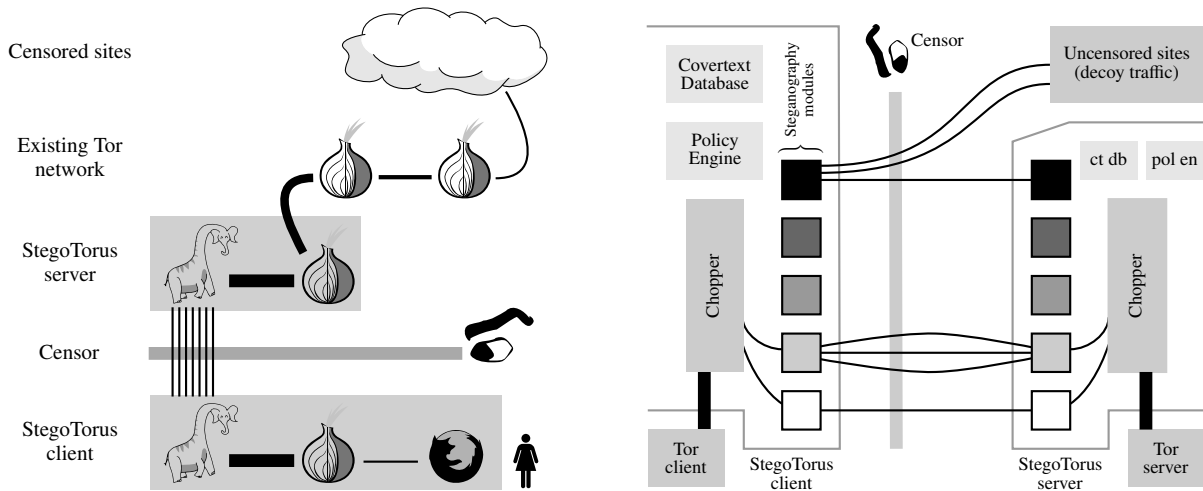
Censored sites

Existing Tor network

StegoTorus server

Censor

StegoTorus client

Covertext Database

Policy Engine

Steganography modules

Censor

Uncensored sites (decoy traffic)

ct db

pol en

Chopper

Chopper

Tor client

StegoTorus client

StegoTorus server

Tor server